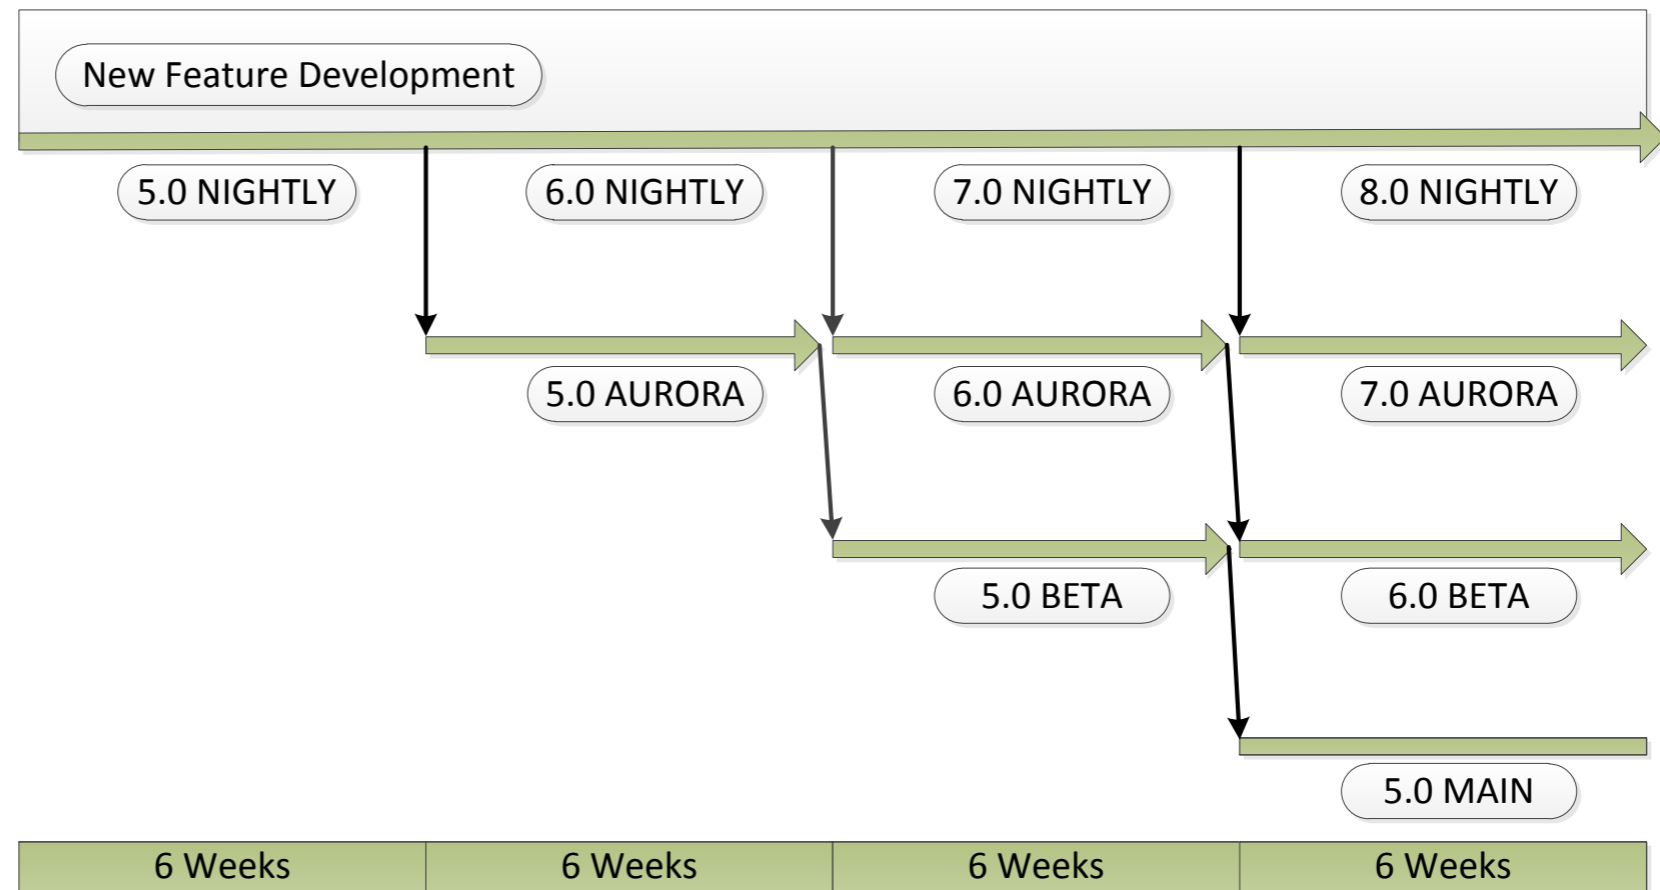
New Feature Development

5.0 NIGHTLY

6.0 NIGHTLY

7.0 NIGHTLY

8.0 NIGHTLY

5.0 AURORA

6.0 AURORA

7.0 AURORA

5.0 BETA

6.0 BETA

5.0 MAIN

| 6 Weeks | 6 Weeks | 6 Weeks | 6 Weeks |
|---|---|---|---|